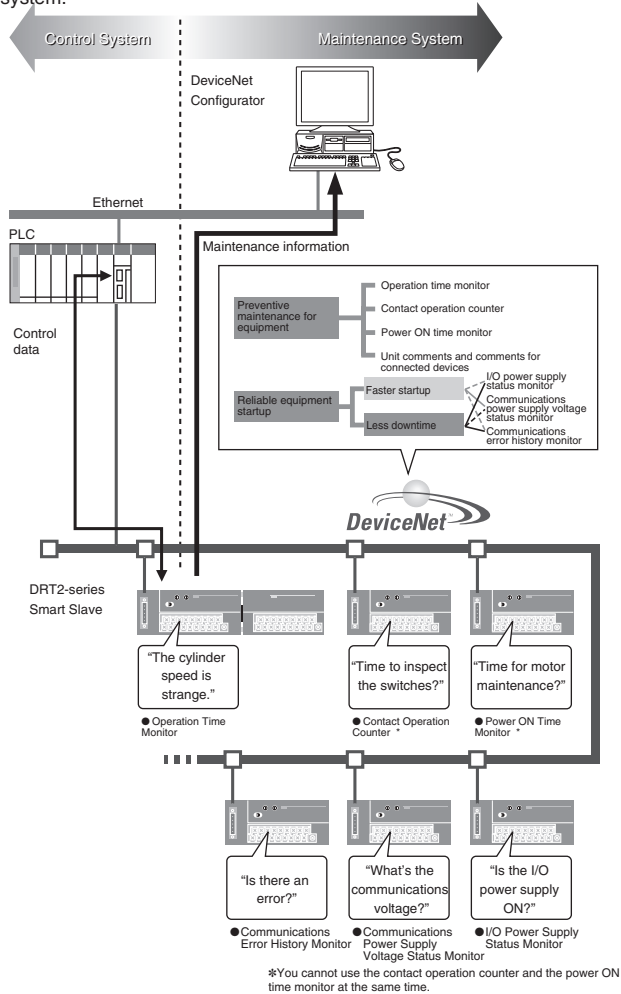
system.

Control System

Maintenance System

DeviceNet Configurator

Ethernet

PLC

Maintenance information

Control data

Preventive maintenance for equipment

Operation time monitor

Contact operation counter

Power ON time monitor

Unit comments and comments for connected devices

Reliable equipment startup

Faster startup

Less downtime

I/O power supply status monitor

Communications power supply voltage status monitor

Communications error history monitor

DeviceNet

DRT2-series Smart Slave

"The cylinder speed is strange."

● Operation Time Monitor

"Time to inspect the switches?"

● Contact Operation Counter *

"Time for motor maintenance?"

● Power ON Time Monitor *

"Is there an error?"

● Communications Error History Monitor

"What's the communications voltage?"

● Communications Power Supply Voltage Status Monitor

"Is the I/O power supply ON?"

● I/O Power Supply Status Monitor

✻You cannot use the contact operation counter and the power ON time monitor at the same time.